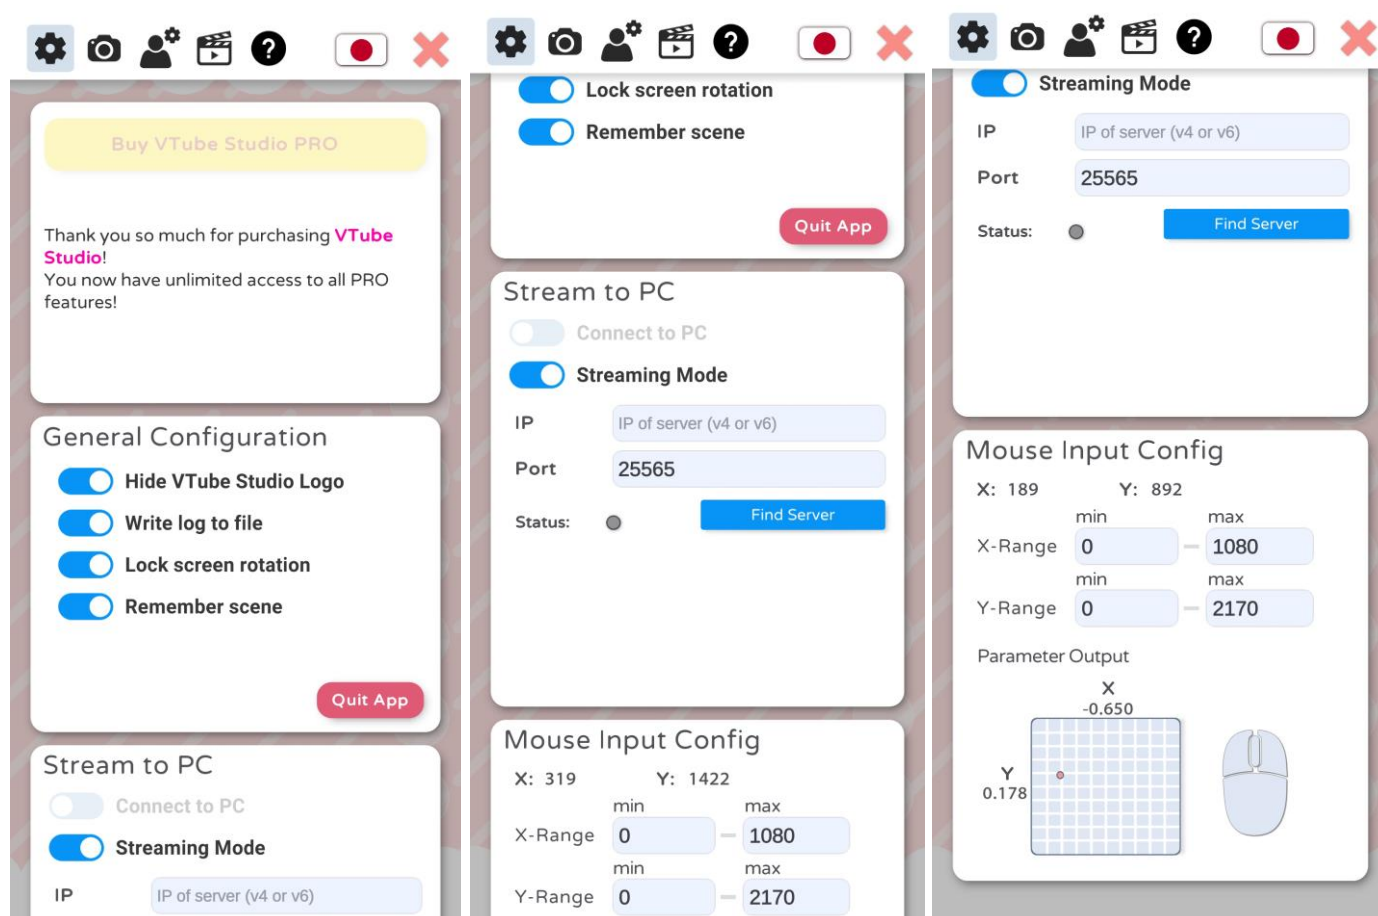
Buy VTube Studio PRO

Thank you so much for purchasing VTube Studio!
You now have unlimited access to all PRO features!

General Configuration

Hide VTube Studio Logo

Write log to file

Lock screen rotation

Remember scene

Quit App

Stream to PC

Connect to PC

Streaming Mode

IP IP of server (v4 or v6)

Lock screen rotation

Remember scene

Quit App

Stream to PC

Connect to PC

Streaming Mode

IP IP of server (v4 or v6)

Port 25565

Status: Find Server

Mouse Input Config

X: 319 Y: 1422

min max

X-Range 0 1080

min max

Y-Range 0 2170

Streaming Mode

IP IP of server (v4 or v6)

Port 25565

Status: Find Server

Mouse Input Config

X: 189 Y: 892

min max

X-Range 0 1080

min max

Y-Range 0 2170

Parameter Output

X
-0.650

Y
0.178